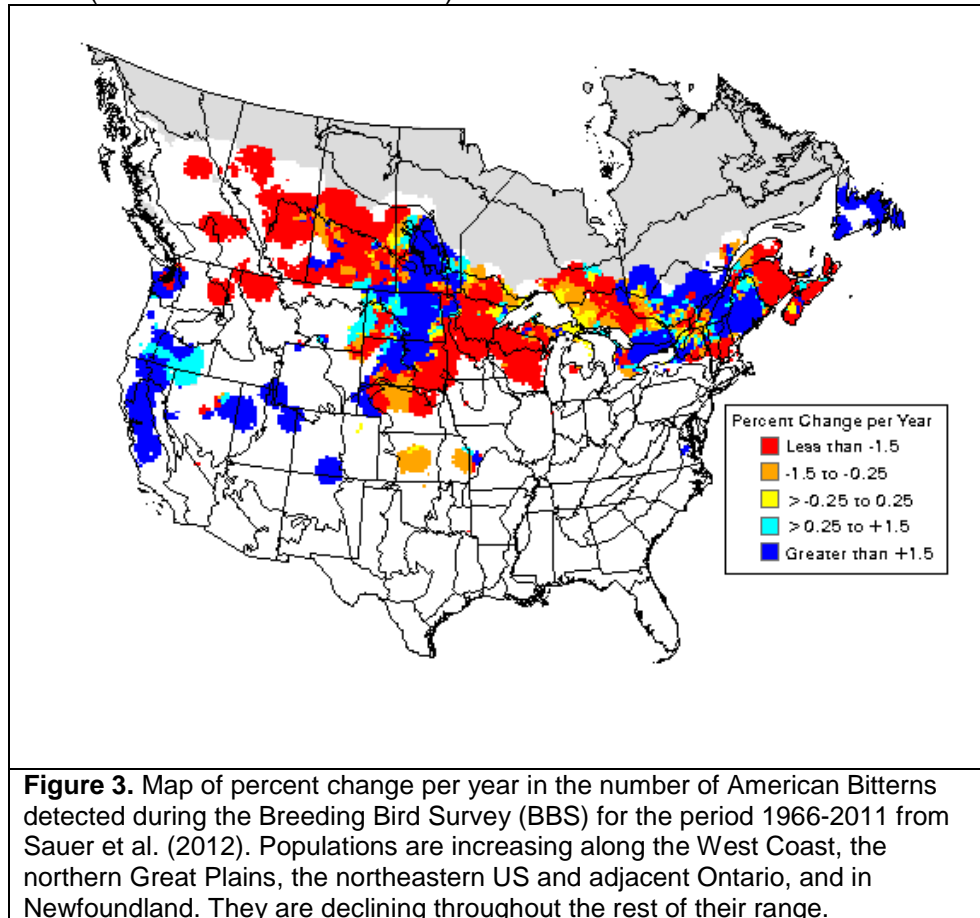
Percent Change per Year
Less than -1.5
-1.5 to -0.25
> -0.25 to 0.25
> 0.25 to +1.5
Greater than +1.5

**Figure 3.** Map of percent change per year in the number of American Bitterns detected during the Breeding Bird Survey (BBS) for the period 1966-2011 from Sauer et al. (2012). Populations are increasing along the West Coast, the northern Great Plains, the northeastern US and adjacent Ontario, and in Newfoundland. They are declining throughout the rest of their range.